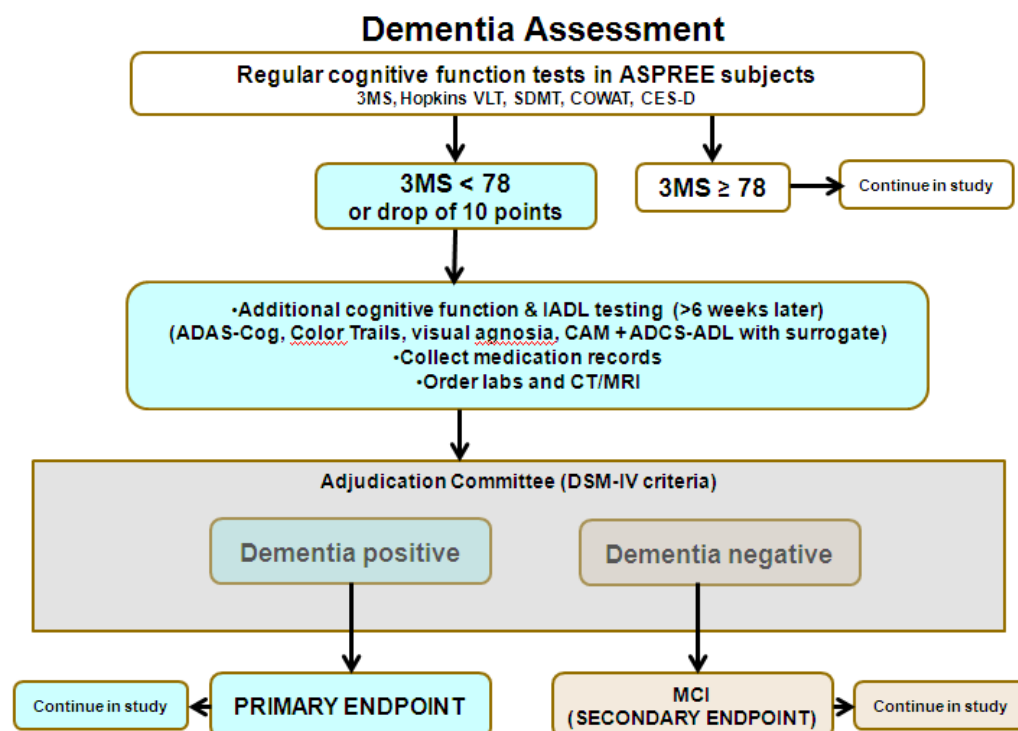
Dementia Assessment

Regular cognitive function tests in ASPREE subjects
3MS, Hopkins VLT, SDMT, COWAT, CES-D

3MS < 78
or drop of 10 points

3MS ≥ 78

Continue in study

•Additional cognitive function & IADL testing (>6 weeks later)
(ADAS-Cog, Color Trails, visual agnosia, CAM + ADCS-ADL with surrogate)
•Collect medication records
•Order labs and CT/MRI

Adjudication Committee (DSM-IV criteria)

Dementia positive

Dementia negative

Continue in study

PRIMARY ENDPOINT

MCI
(SECONDARY ENDPOINT)

Continue in study